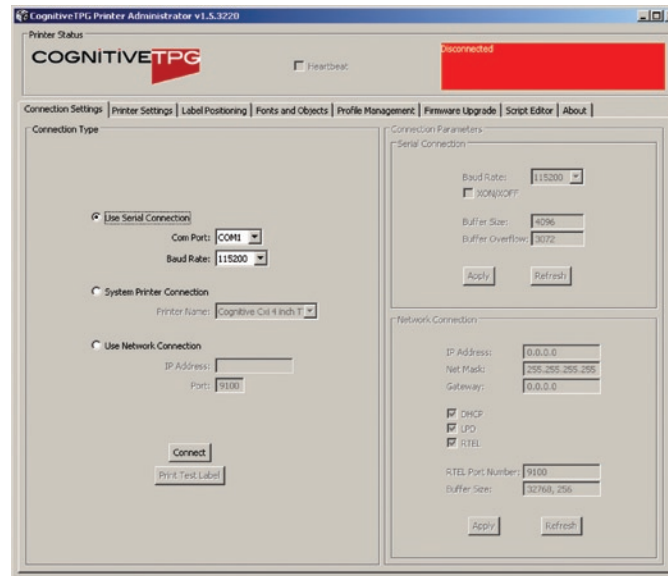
CognitiveTPG Printer Administrator v1.5.3220

Printer Status

COGNITIVETPG

Heartbeat

Disconnected

Connection Settings | Printer Settings | Label Positioning | Fonts and Objects | Profile Management | Firmware Upgrade | Script Editor | About

Connection Type

Use Serial Connection

Com Port: COM1

Baud Rate: 115200

System Printer Connection

Printer Name: Cognitive Cxi 4 inch T

Use Network Connection

IP Address:

Port: 9100

Connect

Print Test Label

Connection Parameters

Serial Connection

Baud Rate: 115200

XON/XOFF

Buffer Size: 4096

Buffer Overflow: 3072

Apply

Refresh

Network Connection

IP Address: 0.0.0.0

Net Mask: 255.255.255.255

Gateway: 0.0.0.0

DHCP

LPD

RTEL

RTEL Port Number: 9100

Buffer Size: 32768, 256

Apply

Refresh